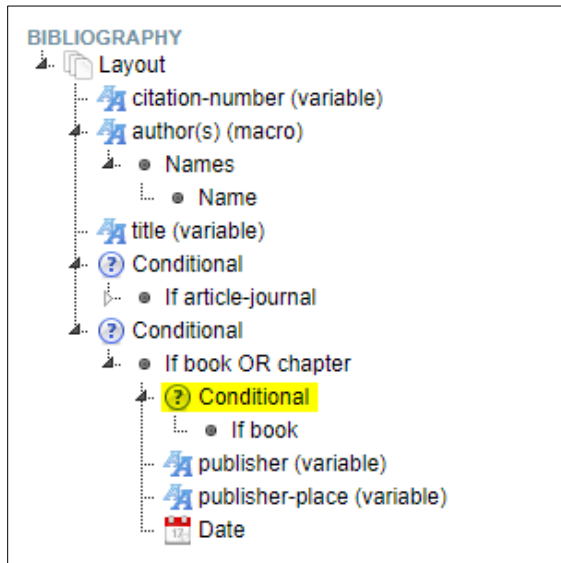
BIBLIOGRAPHY
Layout
citation-number (variable)
author(s) (macro)
Names
Name
title (variable)
Conditional
If article-journal
Conditional
If book OR chapter
Conditional
If book
publisher (variable)
publisher-place (variable)
Date